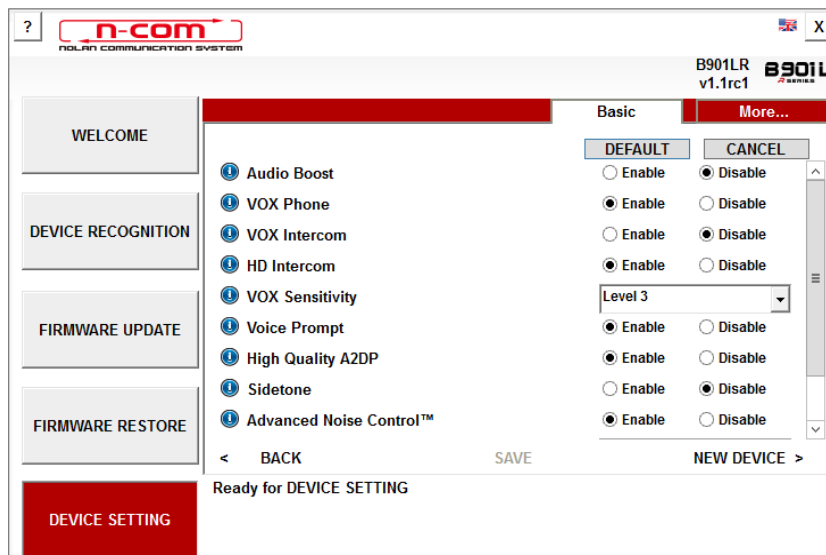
?

n-com
NOLAN COMMUNICATION SYSTEM

X

B901LR
v1.1rc1

B901L
R SERIES

WELCOME

DEVICE RECOGNITION

FIRMWARE UPDATE

FIRMWARE RESTORE

DEVICE SETTING

Basic

More...

DEFAULT

CANCEL

| | | |
|---|---|---|
| Audio Boost | Enable | Disable |
| VOX Phone | Enable | Disable |
| VOX Intercom | Enable | Disable |
| HD Intercom | Enable | Disable |
| VOX Sensitivity | Level 3 | |
| Voice Prompt | Enable | Disable |
| High Quality A2DP | Enable | Disable |
| Sidetone | Enable | Disable |
| Advanced Noise Control™ | Enable | Disable |

< BACK

SAVE

NEW DEVICE >

Ready for DEVICE SETTING